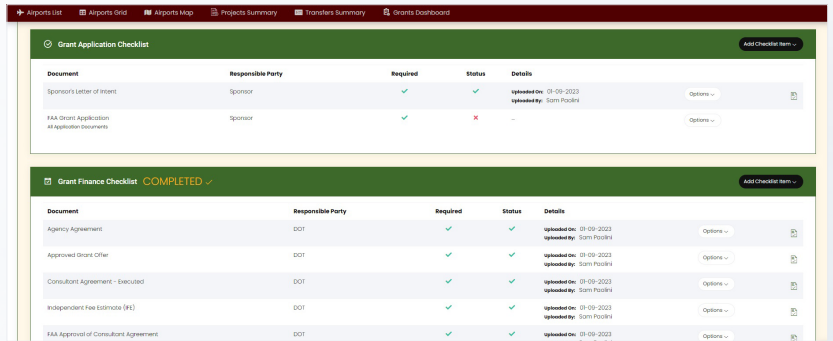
Airports List | Airports Grid | Airports Map | Projects Summary | Transfers Summary | Grants Dashboard

Grant Application Checklist

Add Checklist Item

| Document | Responsible Party | Required | Status | Details | | |
|---|---|---|---|---|---|---|
| Sponsor's Letter of Intent | Sponsor | ✓ | ✓ | Uploaded On: 01-09-2023 Uploaded By: Sam Paolini | Options | |
| FAA Grant Application All Application Documents | Sponsor | ✓ | ✗ | -- | Options | |

Grant Finance Checklist COMPLETED ✓

Add Checklist Item

| Document | Responsible Party | Required | Status | Details | | |
|---|---|---|---|---|---|---|
| Agency Agreement | DOT | ✓ | ✓ | Uploaded On: 01-09-2023 Uploaded By: Sam Paolini | Options | |
| Approved Grant Offer | DOT | ✓ | ✓ | Uploaded On: 01-09-2023 Uploaded By: Sam Paolini | Options | |
| Consultant Agreement - Executed | DOT | ✓ | ✓ | Uploaded On: 01-09-2023 Uploaded By: Sam Paolini | Options | |
| Independent Fee Estimate (IFE) | DOT | ✓ | ✓ | Uploaded On: 01-09-2023 Uploaded By: Sam Paolini | Options | |
| FAA Approval of Consultant Agreement | DOT | ✓ | ✓ | Uploaded On: 01-09-2023 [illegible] | Options | |